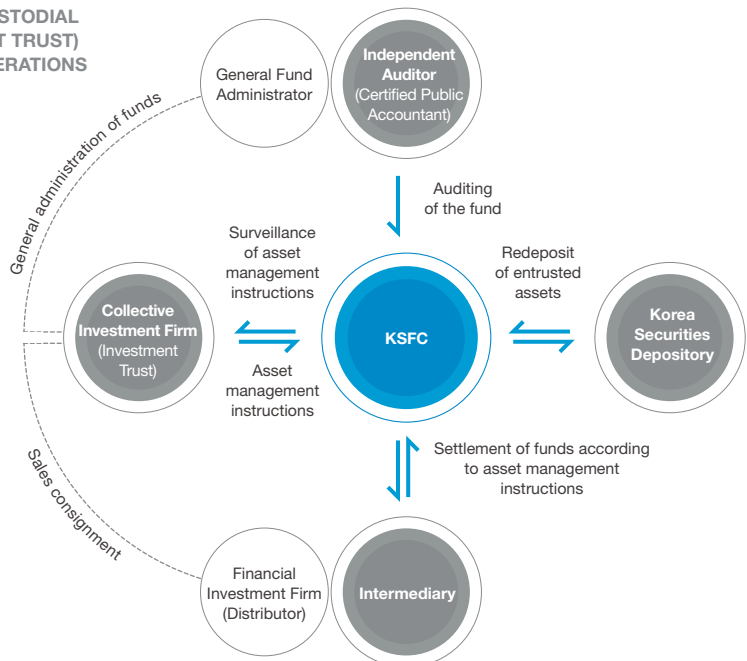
STODIAL
T TRUST)
ERATIONS

General Fund Administrator

Independent Auditor (Certified Public Accountant)

General administration of funds

Auditing of the fund

Surveillance of asset management instructions

Redeposit of entrusted assets

Collective Investment Firm (Investment Trust)

KSFC

Korea Securities Depository

Asset management instructions

Settlement of funds according to asset management instructions

Sales consignment

Financial Investment Firm (Distributor)

Intermediary